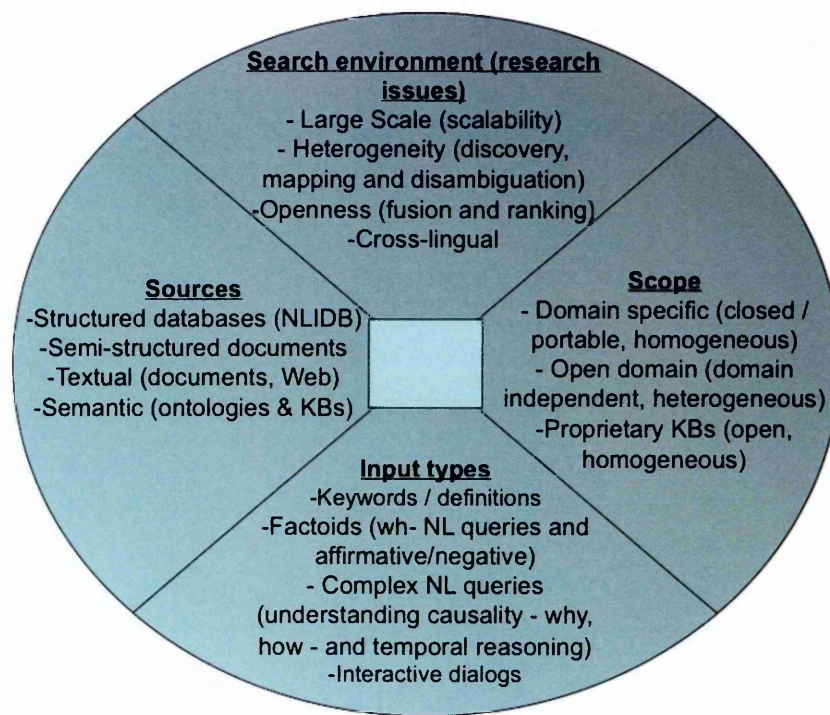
**Search environment (research issues)**
- Large Scale (scalability)
- Heterogeneity (discovery, mapping and disambiguation)
-Openness (fusion and ranking)
-Cross-lingual

**Sources**
-Structured databases (NLIDB)
-Semi-structured documents
-Textual (documents, Web)
-Semantic (ontologies & KBs)

**Scope**
- Domain specific (closed / portable, homogeneous)
- Open domain (domain independent, heterogeneous)
-Proprietary KBs (open, homogeneous)

**Input types**
-Keywords / definitions
-Factoids (wh- NL queries and affirmative/negative)
- Complex NL queries (understanding causality - why, how - and temporal reasoning)
-Interactive dialogs